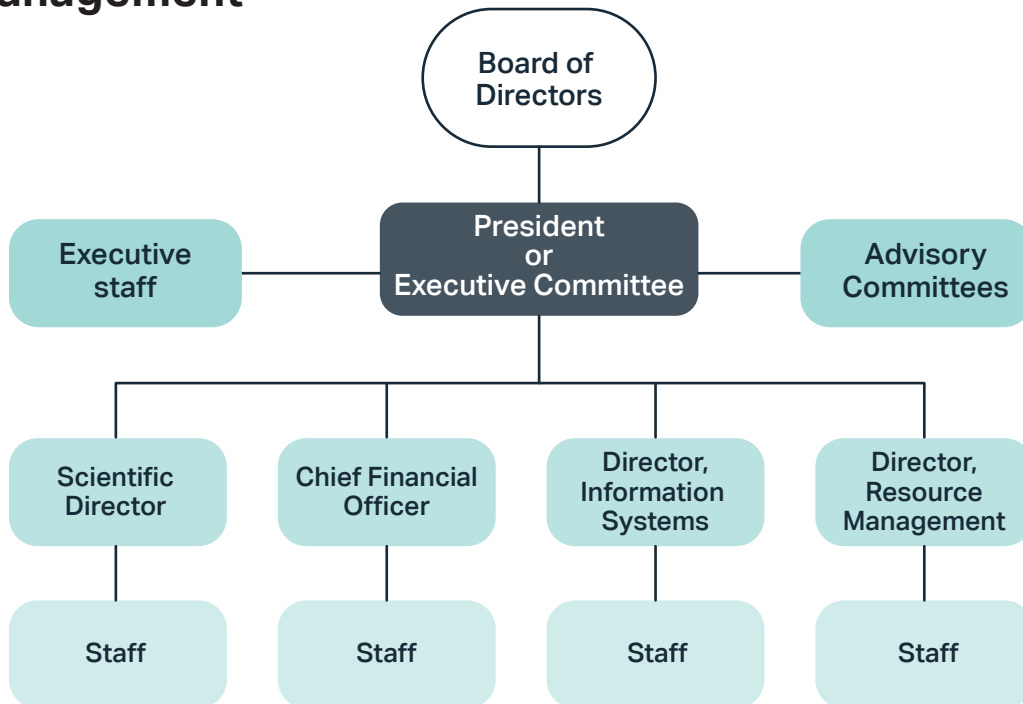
anagement

Board of Directors

Executive staff

President or Executive Committee

Advisory Committees

Scientific Director

Chief Financial Officer

Director, Information Systems

Director, Resource Management

Staff

Staff

Staff

Staff